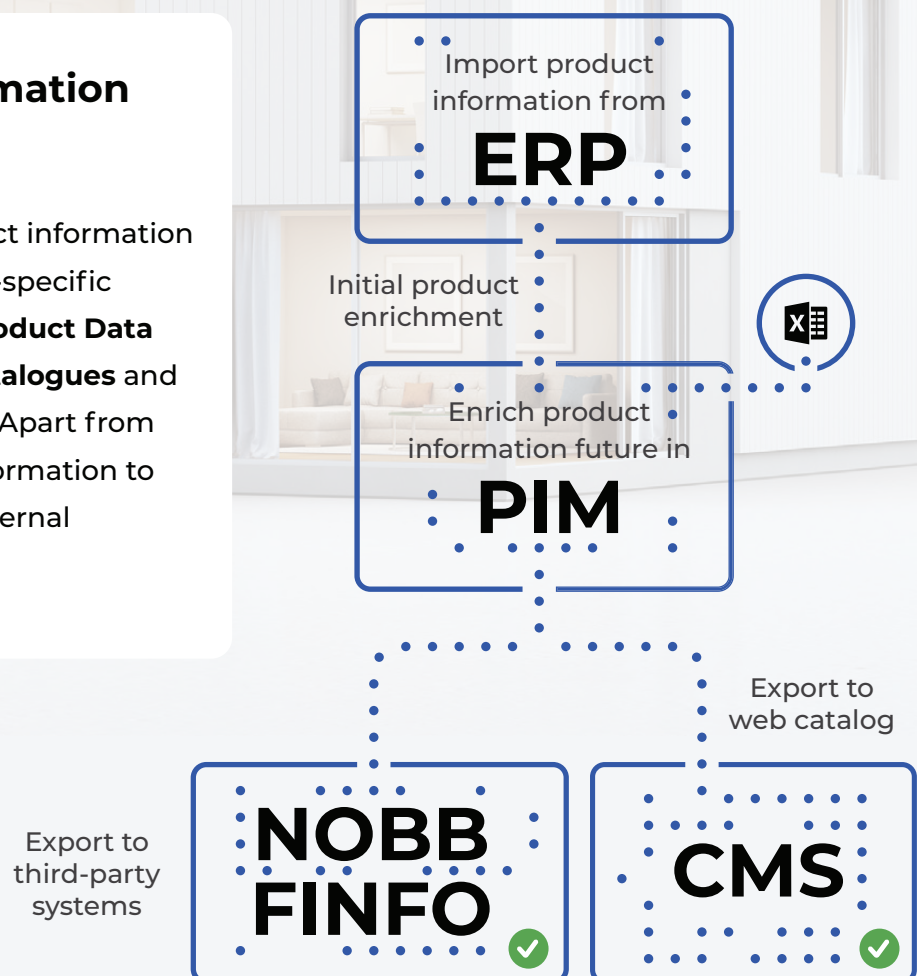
mation

ct information
especific
oduct Data
alogues and
Apart from
ormation to
ernal

Import product information from
ERP

Initial product enrichment

Enrich product information future in
PIM

Export to web catalog

Export to third-party systems

NOBB
FINFO

CMS